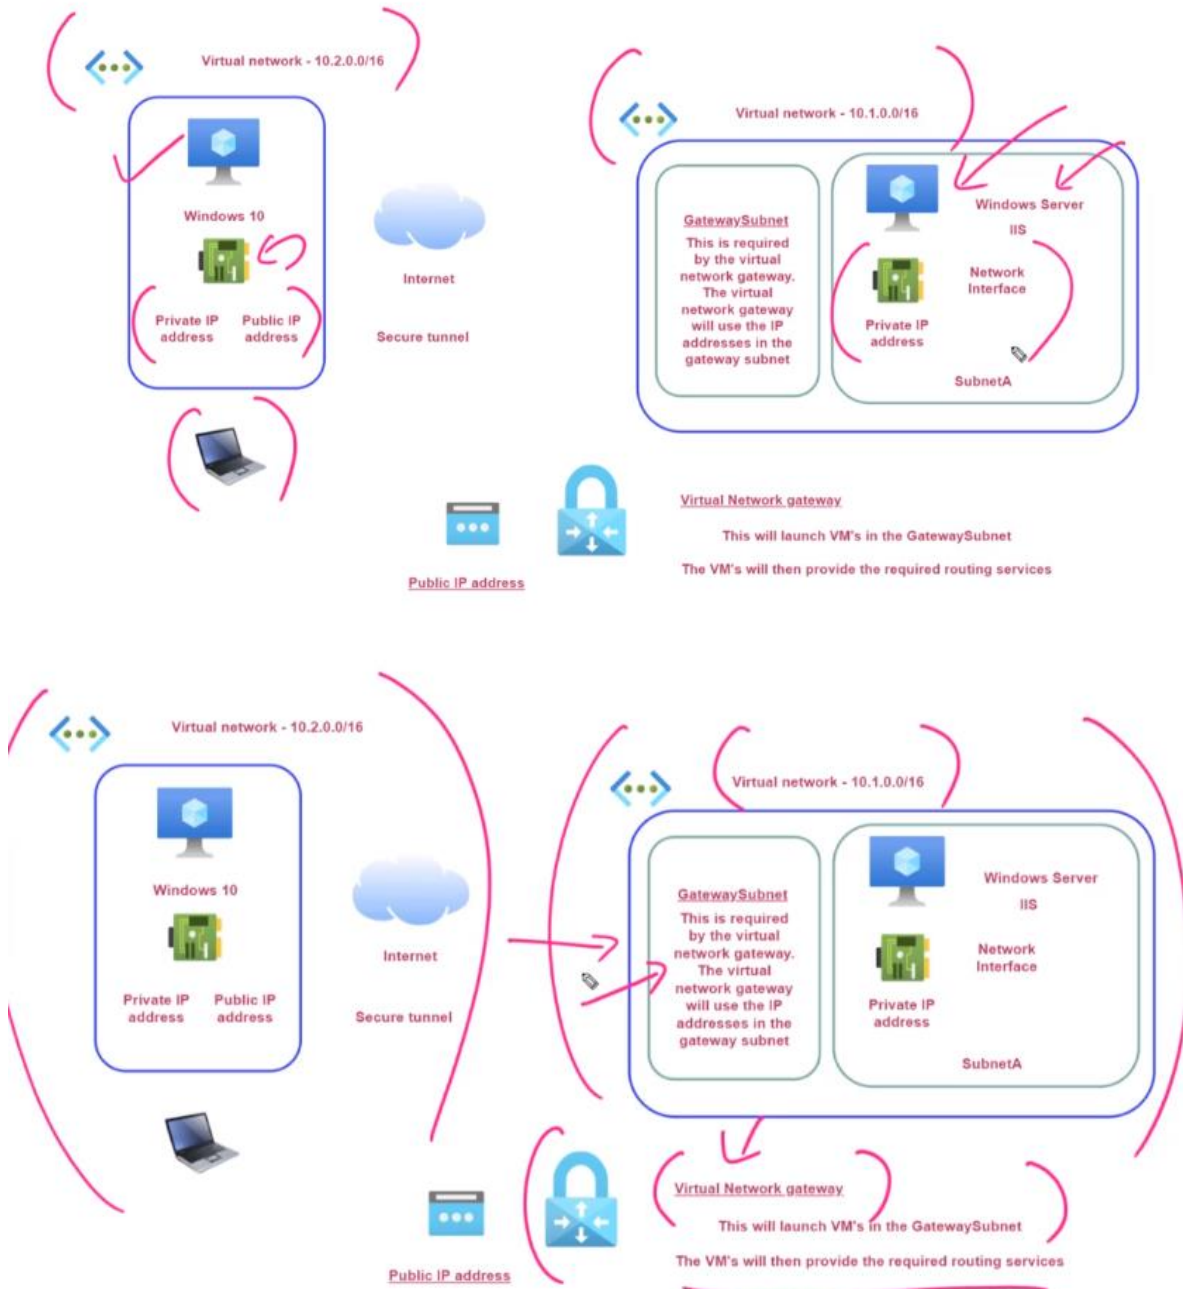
Virtual network - 10.2.0.0/16

Windows 10

Private IP address

Public IP address

Internet

Secure tunnel

Virtual network - 10.1.0.0/16

GatewaySubnet

This is required by the virtual network gateway. The virtual network gateway will use the IP addresses in the gateway subnet

Windows Server

IIS

Network Interface

Private IP address

SubnetA

Virtual Network gateway

This will launch VM's in the GatewaySubnet

The VM's will then provide the required routing services

Public IP address

Virtual network - 10.2.0.0/16

Windows 10

Private IP address

Public IP address

Internet

Secure tunnel

Virtual network - 10.1.0.0/16

GatewaySubnet

This is required by the virtual network gateway. The virtual network gateway will use the IP addresses in the gateway subnet

Windows Server

IIS

Network Interface

Private IP address

SubnetA

Virtual Network gateway

This will launch VM's in the GatewaySubnet

The VM's will then provide the required routing services

Public IP address